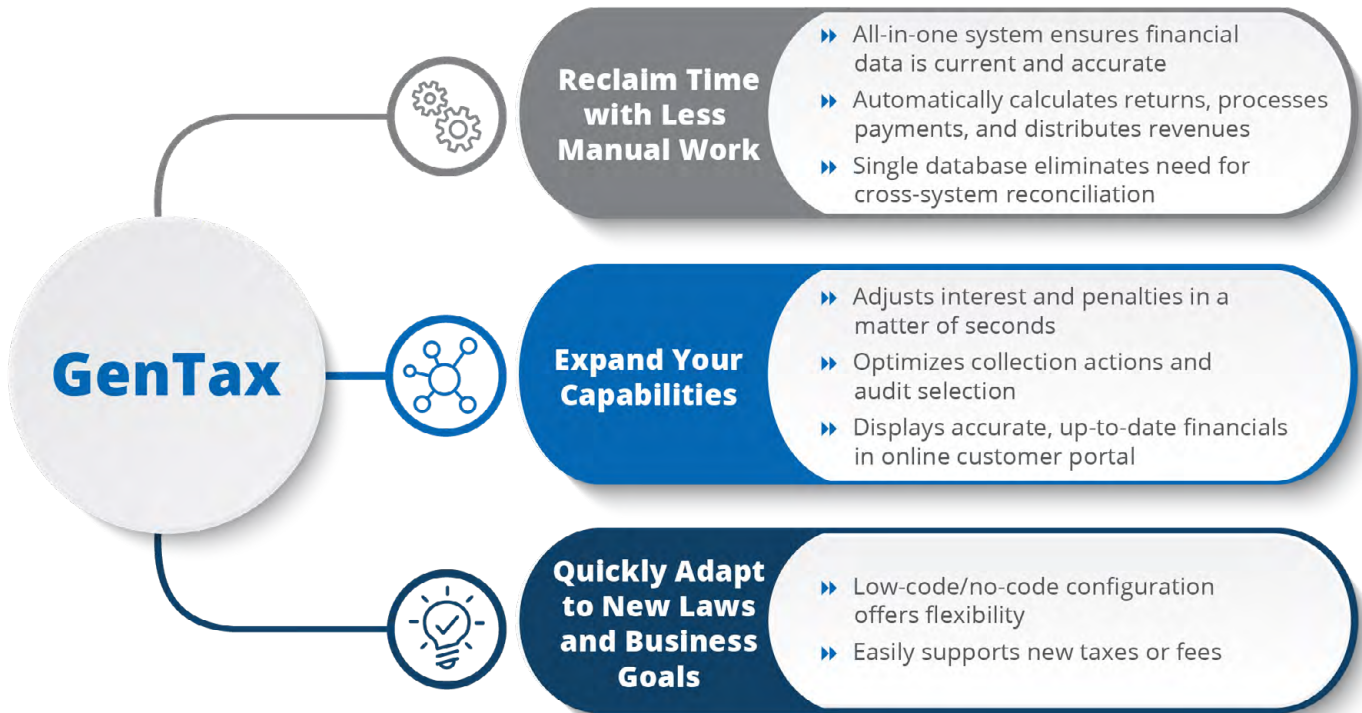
GenTax

Reclaim Time with Less Manual Work

All-in-one system ensures financial data is current and accurate

Automatically calculates returns, processes payments, and distributes revenues

Single database eliminates need for cross-system reconciliation

Expand Your Capabilities

Adjusts interest and penalties in a matter of seconds

Optimizes collection actions and audit selection

Displays accurate, up-to-date financials in online customer portal

Quickly Adapt to New Laws and Business Goals

Low-code/no-code configuration offers flexibility

Easily supports new taxes or fees